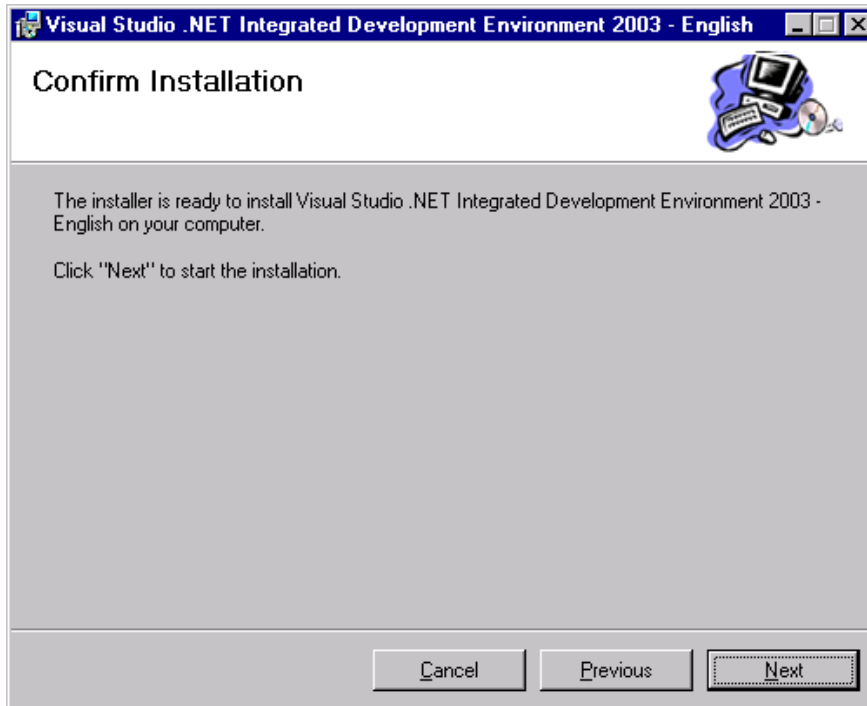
Visual Studio .NET Integrated Development Environment 2003 - English

Confirm Installation

The installer is ready to install Visual Studio .NET Integrated Development Environment 2003 - English on your computer.

Click "Next" to start the installation.

Cancel
Previous
Next